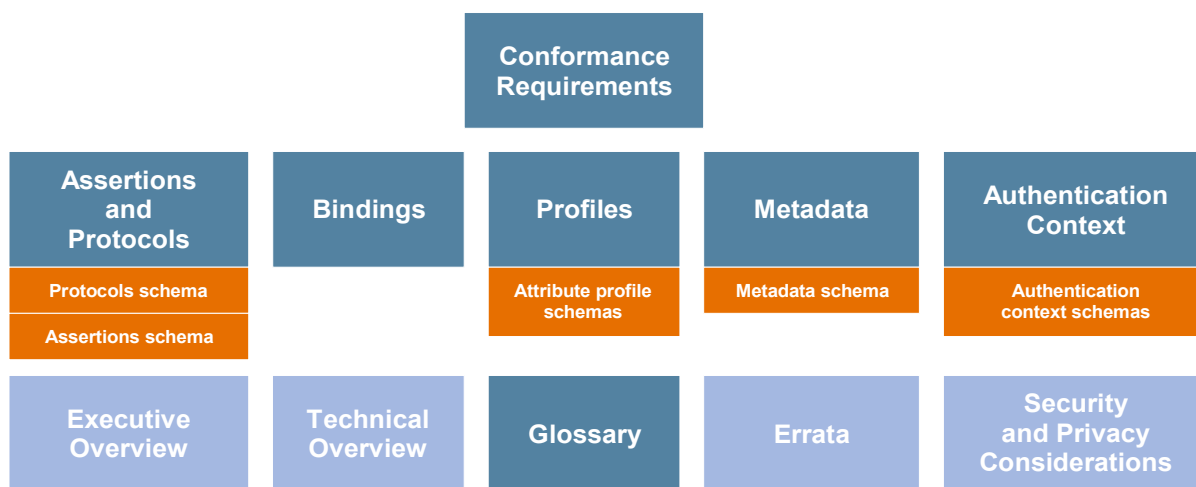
Conformance Requirements

Assertions and Protocols

Protocols schema

Assertions schema

Bindings

Profiles

Attribute profile schemas

Metadata

Metadata schema

Authentication Context

Authentication context schemas

Executive Overview

Technical Overview

Glossary

Errata

Security and Privacy Considerations